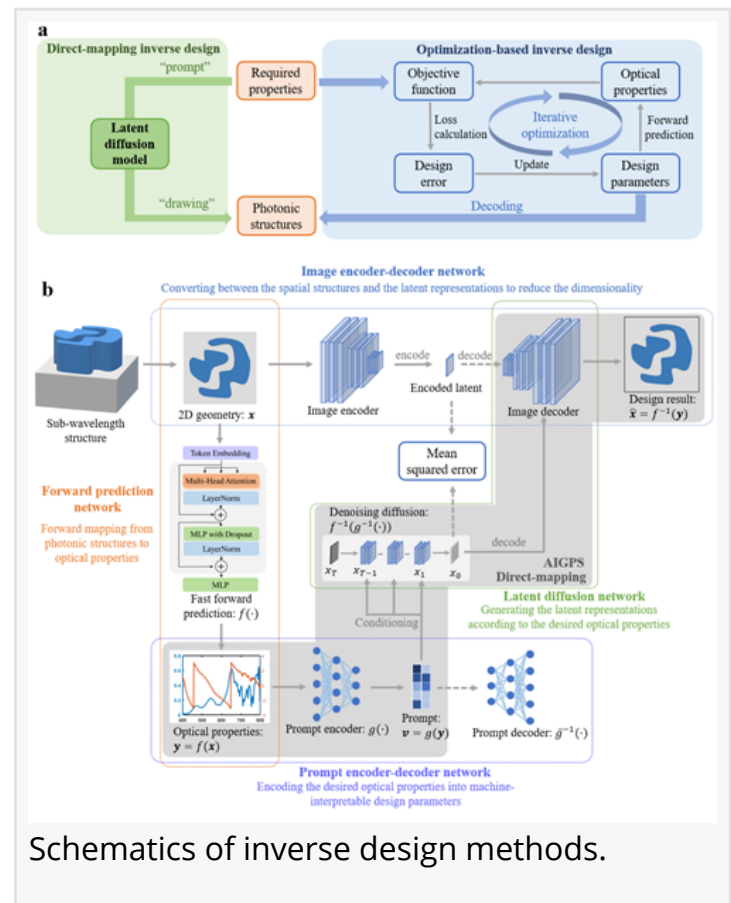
a

Direct-mapping inverse design

"prompt"

Latent diffusion model

"drawing"

Required properties

Photonic structures

Optimization-based inverse design

Objective function

Optical properties

Loss calculation

Iterative optimization

Forward prediction

Design error

Update

Design parameters

Decoding

b

Image encoder-decoder network

Converting between the spatial structures and the latent representations to reduce the dimensionality

Sub-wavelength structure

2D geometry: $\boldsymbol{x}$

Image encoder

encode

decode

Encoded latent

Image decoder

Design result: $\hat{\boldsymbol{x}} = f^{-1}(\boldsymbol{y})$

Mean squared error

Token Embedding

Multi-Head Attention

LayerNorm

MLP with Dropout

LayerNorm

MLP

Fast forward prediction: $f(\cdot)$

Forward prediction network

Forward mapping from photonic structures to optical properties

Denoising diffusion: $f^{-1}(g^{-1}(\cdot))$

$x_T$ $x_{T-1}$ $x_1$ $x_0$

decode

AIGPS Direct-mapping

Latent diffusion network

Generating the latent representations according to the desired optical properties

Conditioning

Optical properties: $\boldsymbol{y} = f(\boldsymbol{x})$

Prompt encoder: $g(\cdot)$

Prompt: $\boldsymbol{v} = g(\boldsymbol{y})$

Prompt decoder: $g^{-1}(\cdot)$

Prompt encoder-decoder network

Encoding the desired optical properties into machine-interpretable design parameters

Schematics of inverse design methods.